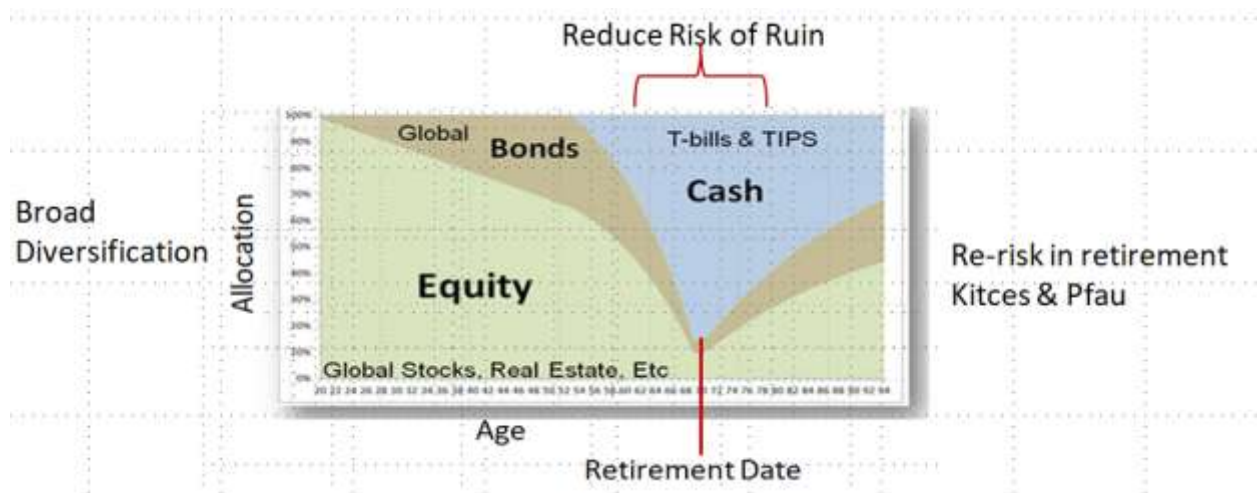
Reduce Risk of Ruin

Broad Diversification

Allocation

100%
90%
80%
70%
60%
50%
40%
30%
20%
10%
0%

Global Bonds

T-bills & TIPS

Cash

Equity

Global Stocks, Real Estate, Etc

20 22 24 26 28 30 32 34 36 38 40 42 44 46 48 50 52 54 56 58 60 62 64 66 68 70 72 74 76 78 80 82 84 86 88 90 92 94

Age

Retirement Date

Re-risk in retirement Kitces & Pfau